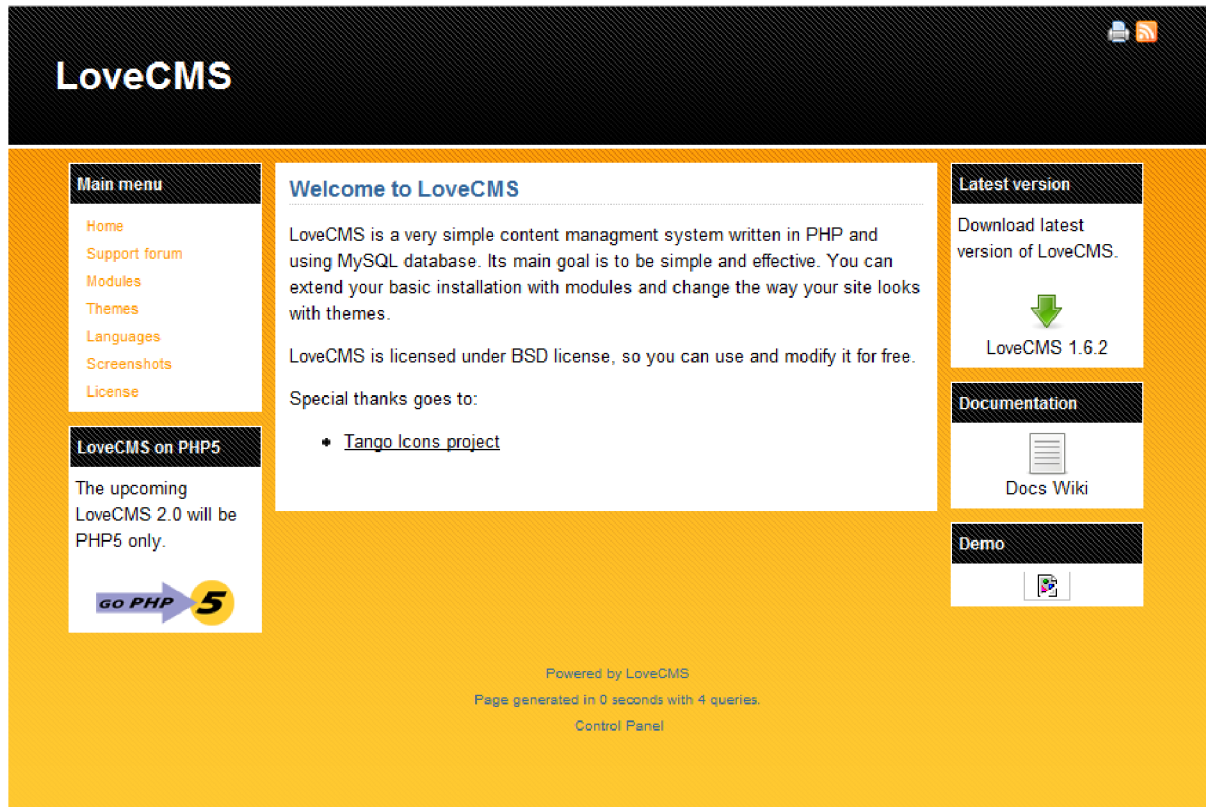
LoveCMS

Main menu

Home
Support forum
Modules
Themes
Languages
Screenshots
License

LoveCMS on PHP5

The upcoming LoveCMS 2.0 will be PHP5 only.

GO PHP 5

Welcome to LoveCMS

LoveCMS is a very simple content managment system written in PHP and using MySQL database. Its main goal is to be simple and effective. You can extend your basic installation with modules and change the way your site looks with themes.

LoveCMS is licensed under BSD license, so you can use and modify it for free.

Special thanks goes to:

- Tango Icons project

Latest version

Download latest version of LoveCMS.

LoveCMS 1.6.2

Documentation

Docs Wiki

Demo

Powered by LoveCMS

Page generated in 0 seconds with 4 queries.

Control Panel